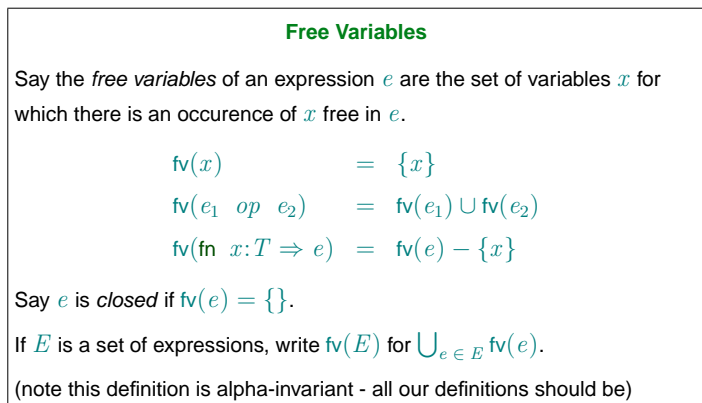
Free Variables

Say the *free variables* of an expression $e$ are the set of variables $x$ for which there is an occurence of $x$ free in $e$.

$\mathsf{fv}(x) = \{x\}$
$\mathsf{fv}(e_1 \ op \ e_2) = \mathsf{fv}(e_1) \cup \mathsf{fv}(e_2)$
$\mathsf{fv}(\mathsf{fn}\ x{:}T \Rightarrow e) = \mathsf{fv}(e) - \{x\}$

Say $e$ is *closed* if $\mathsf{fv}(e) = \{\}$.

If $E$ is a set of expressions, write $\mathsf{fv}(E)$ for $\bigcup_{e \in E} \mathsf{fv}(e)$.

(note this definition is alpha-invariant - all our definitions should be)